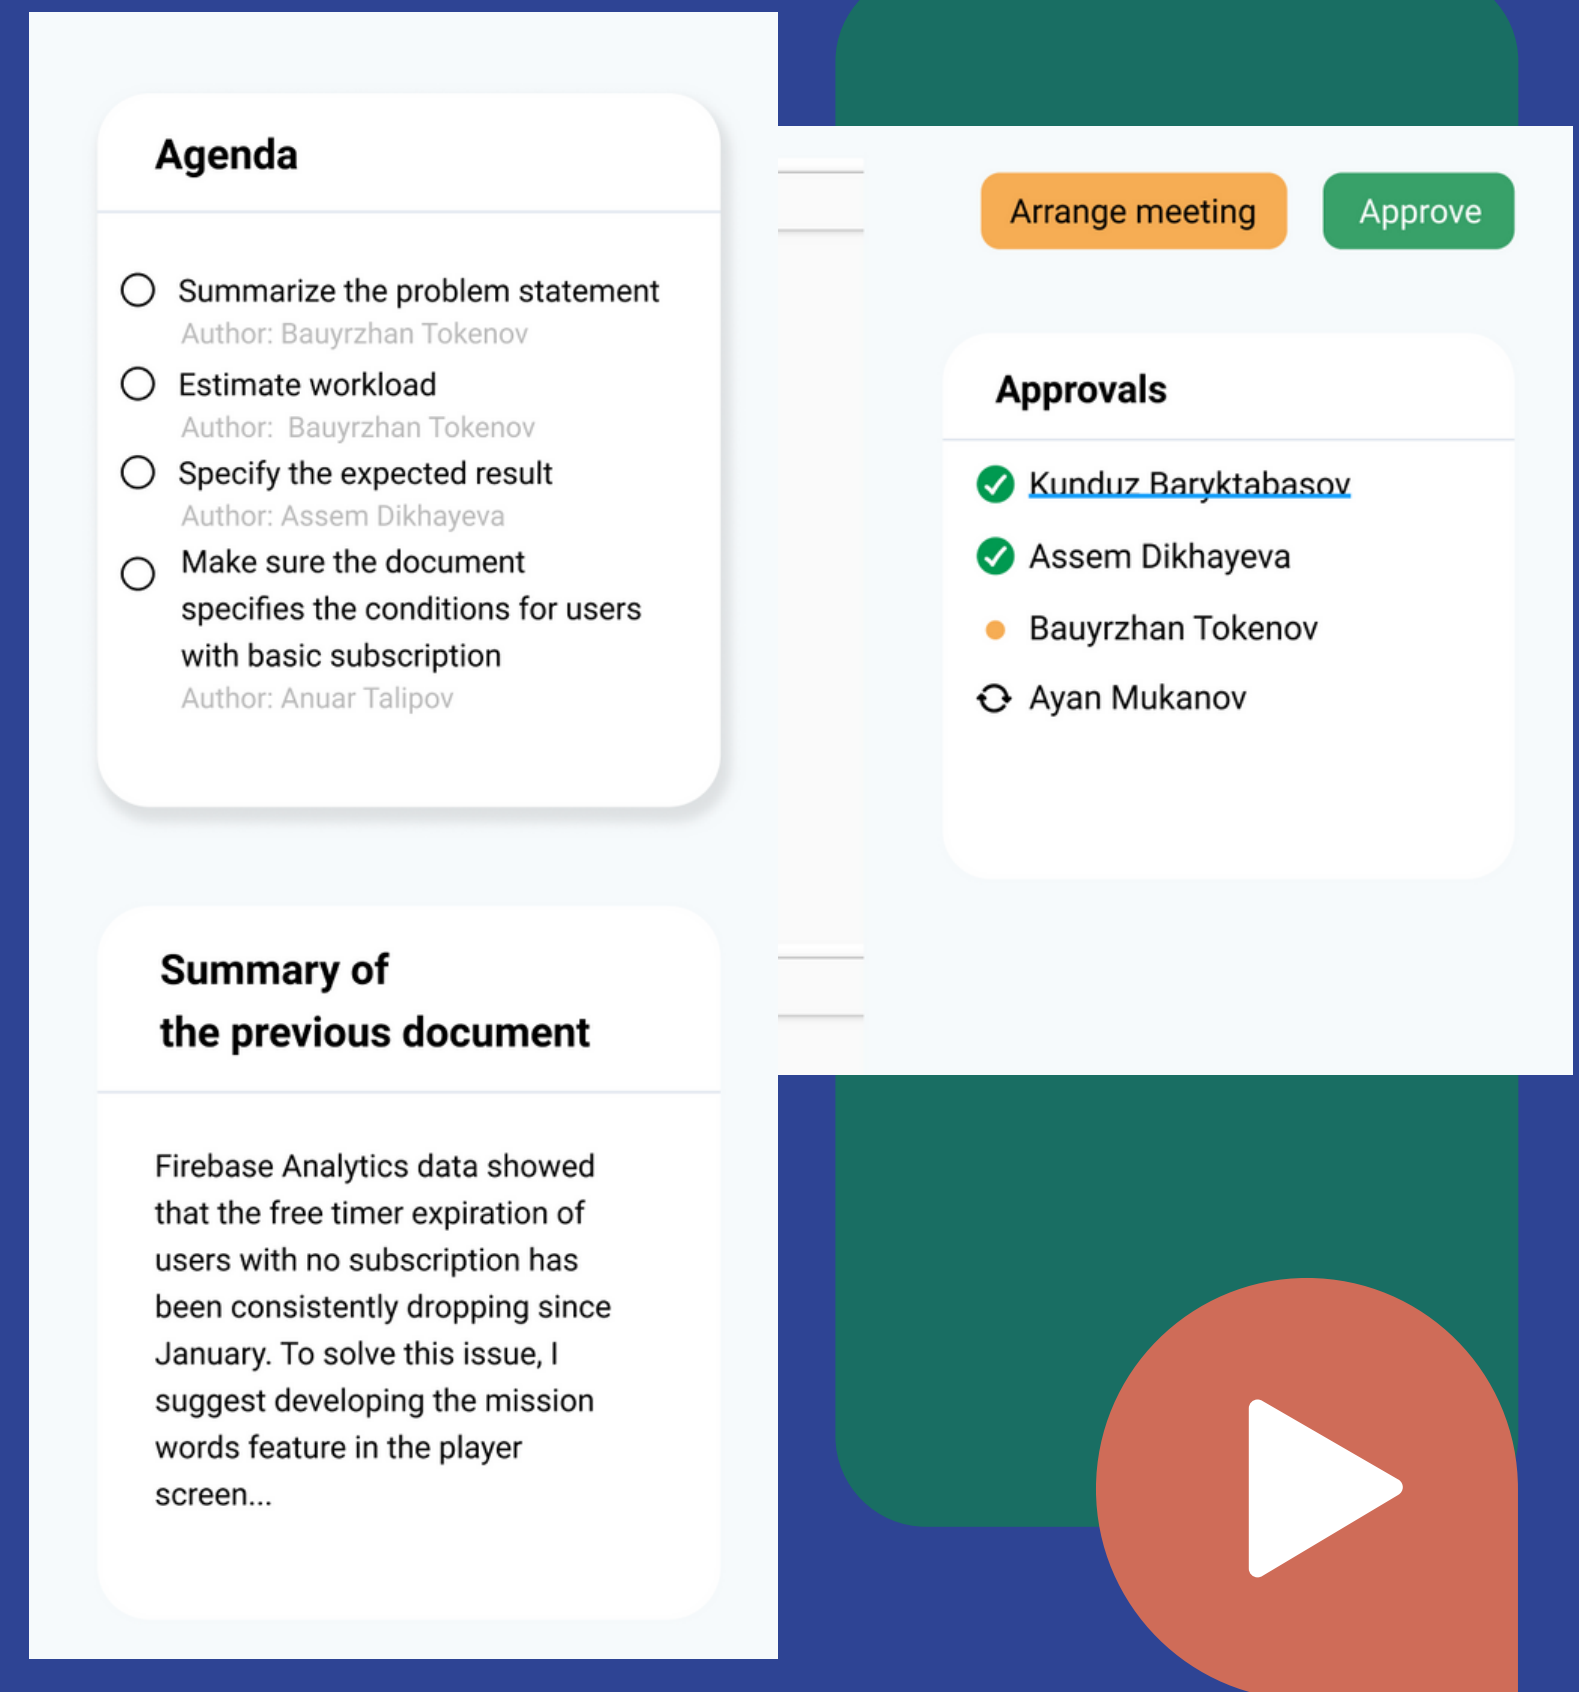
Agenda

Summarize the problem statement
Author: Bauyrzhan Tokenov

Estimate workload
Author: Bauyrzhan Tokenov

Specify the expected result
Author: Assem Dikhayeva

Make sure the document specifies the conditions for users with basic subscription
Author: Anuar Talipov

Summary of the previous document

Firebase Analytics data showed that the free timer expiration of users with no subscription has been consistently dropping since January. To solve this issue, I suggest developing the mission words feature in the player screen...

Arrange meeting

Approve

Approvals

Kunduz Baryktabasov
Assem Dikhayeva
Bauyrzhan Tokenov
Ayan Mukanov